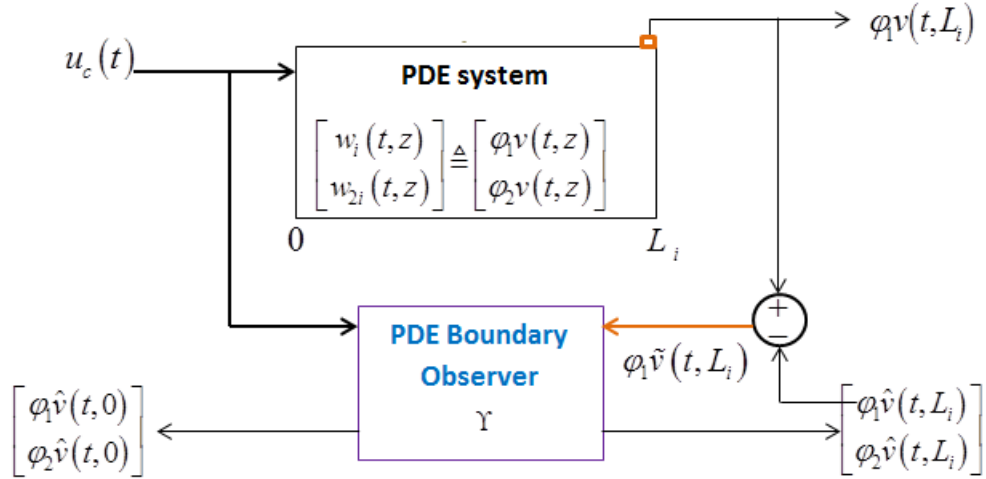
$u_c(t)$

PDE system

$\begin{bmatrix} w_i(t,z) \\ w_{2i}(t,z) \end{bmatrix} \triangleq \begin{bmatrix} \varphi_1 v(t,z) \\ \varphi_2 v(t,z) \end{bmatrix}$

0

$L_i$

$\varphi_1 v(t,L_i)$

+

−

PDE Boundary Observer

$\Upsilon$

$\varphi_1 \tilde{v}(t,L_i)$

$\begin{bmatrix} \varphi_1 \hat{v}(t,0) \\ \varphi_2 \hat{v}(t,0) \end{bmatrix}$

$\begin{bmatrix} \varphi_1 \hat{v}(t,L_i) \\ \varphi_2 \hat{v}(t,L_i) \end{bmatrix}$